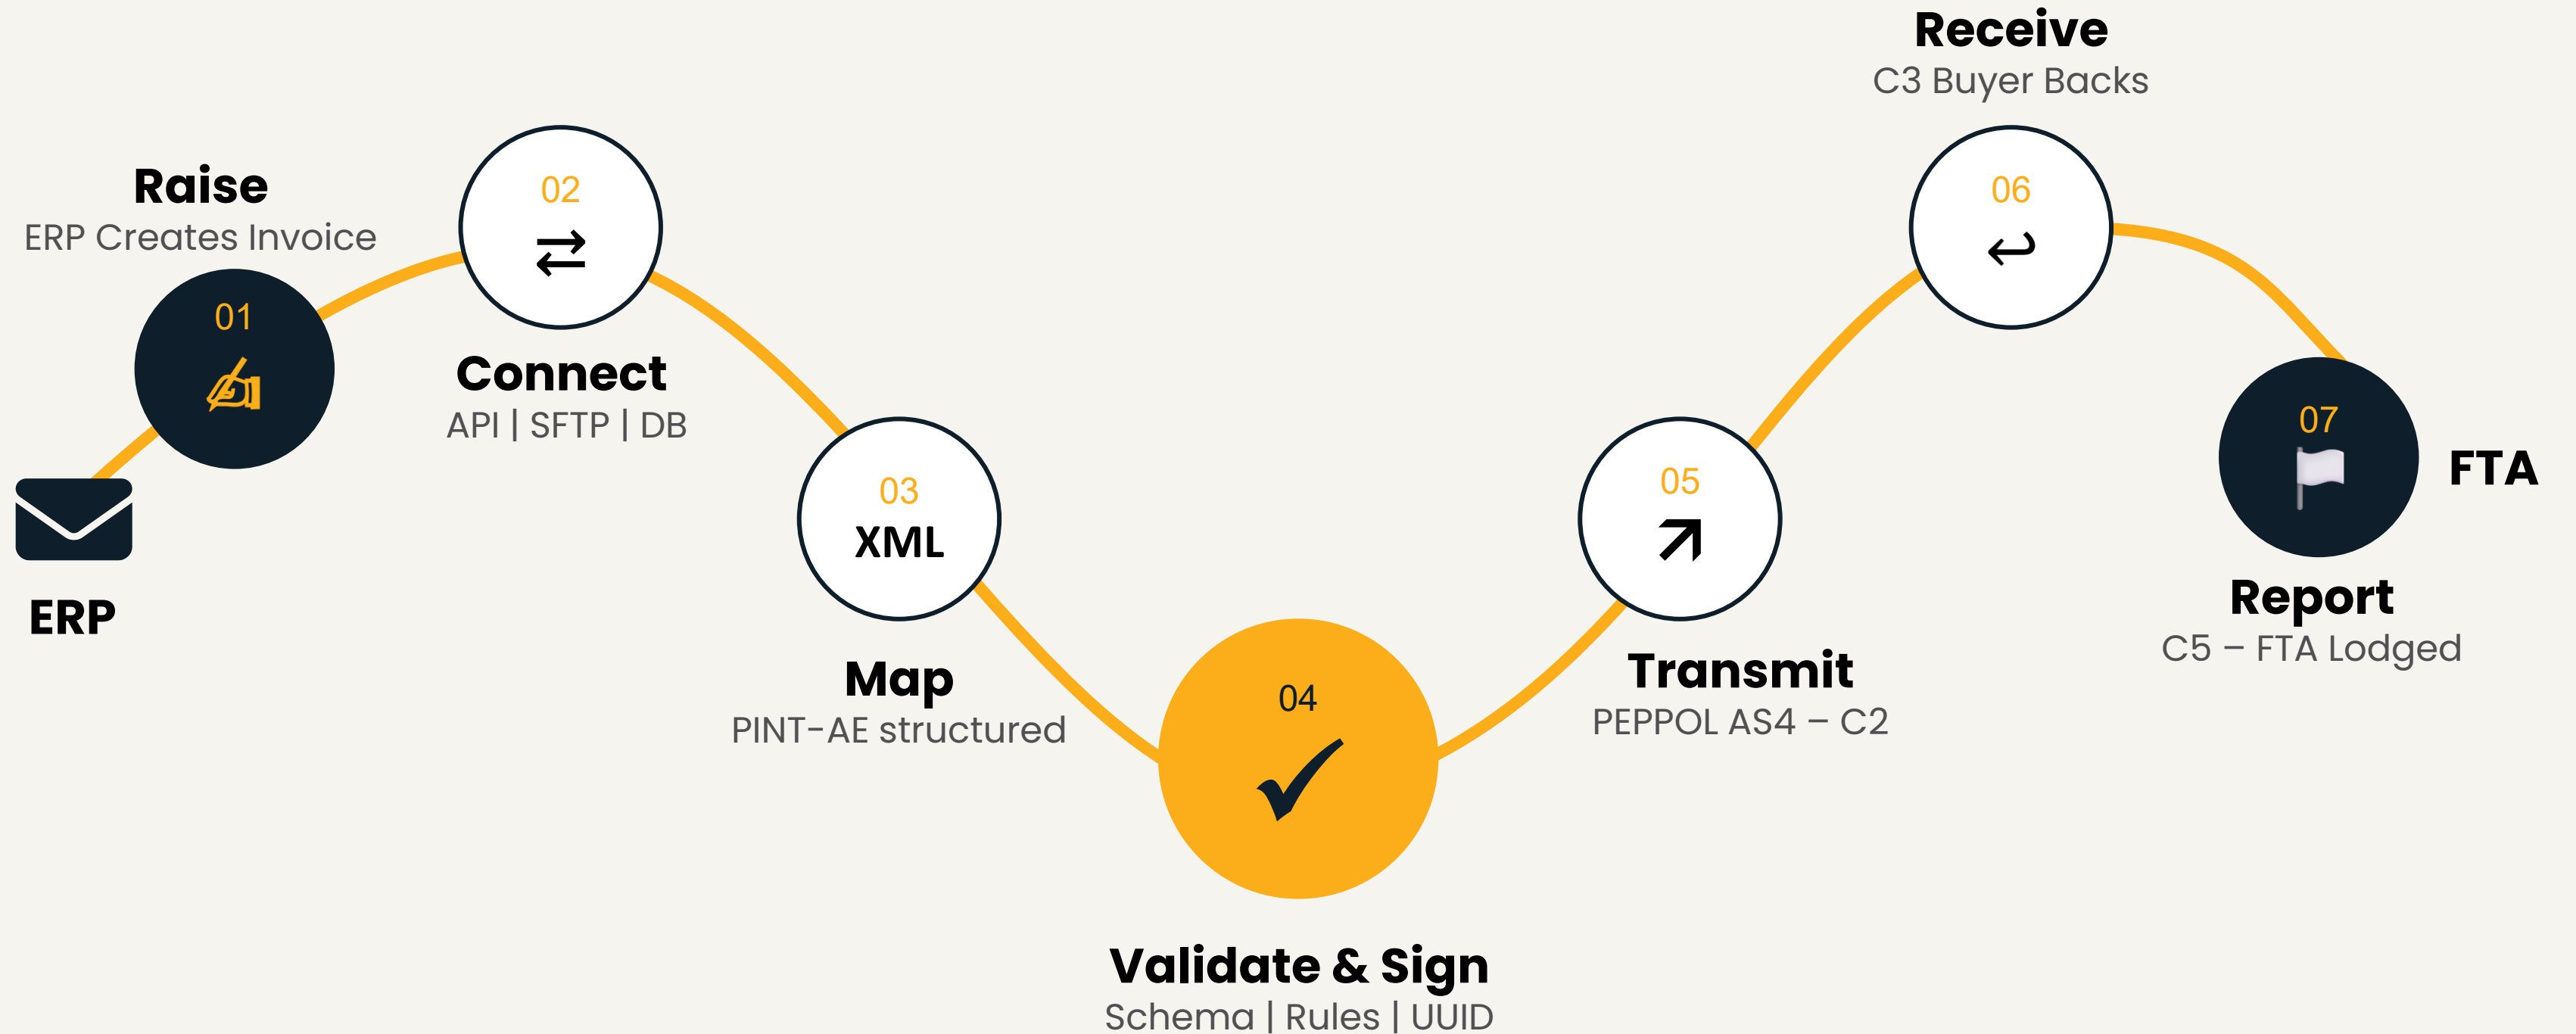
Receive
C3 Buyer Backs

Raise
ERP Creates Invoice

02
⇄

06
↩

01

Connect
API | SFTP | DB

07

FTA

ERP

03
XML

05
↗

Report
C5 – FTA Lodged

Map
PINT-AE structured

04
✓

Transmit
PEPPOL AS4 – C2

Validate & Sign
Schema | Rules | UUID